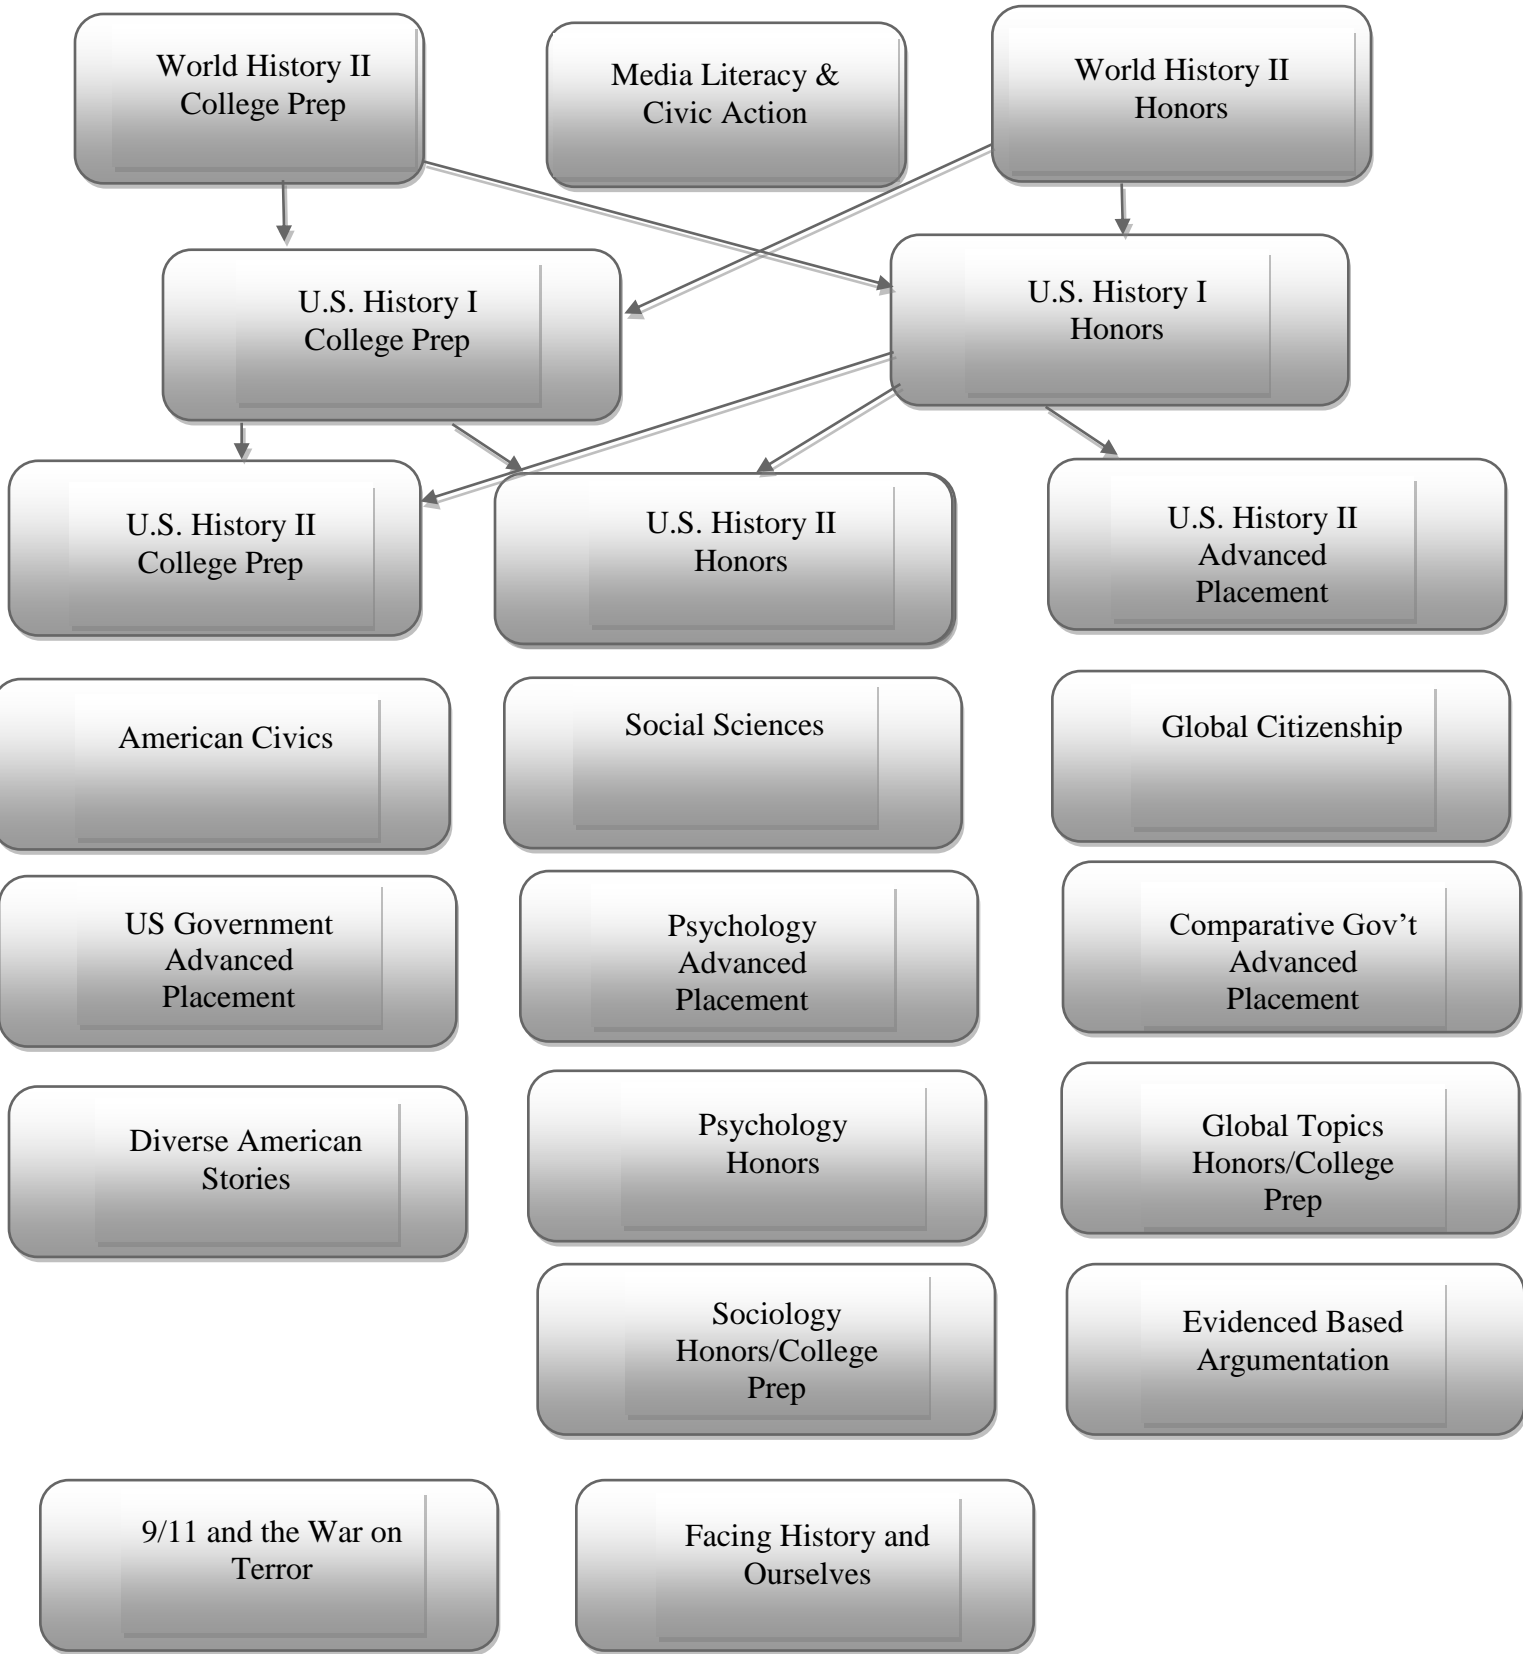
World History II College Prep

Media Literacy & Civic Action

World History II Honors

U.S. History I College Prep

U.S. History I Honors

U.S. History II College Prep

U.S. History II Honors

U.S. History II Advanced Placement

American Civics

Social Sciences

Global Citizenship

US Government Advanced Placement

Psychology Advanced Placement

Comparative Gov't Advanced Placement

Diverse American Stories

Psychology Honors

Global Topics Honors/College Prep

Sociology Honors/College Prep

Evidenced Based Argumentation

9/11 and the War on Terror

Facing History and Ourselves